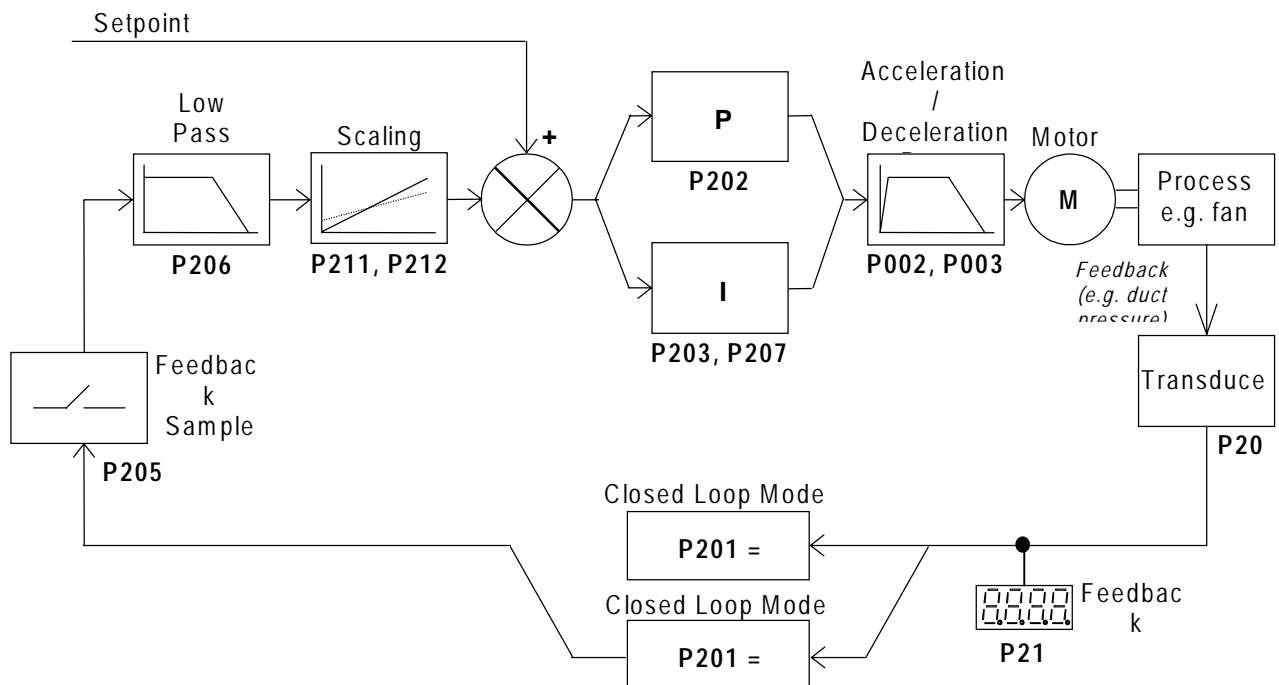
Setpoint

Low Pass

Scaling

+

P

P202

Acceleration / Deceleration

Motor

M

Process e.g. fan

P206

P211, P212

I

P203, P207

P002, P003

Feedback (e.g. duct pressure)

Feedbac k Sample

Transduce

P20

P205

Closed Loop Mode

P201 =

Closed Loop Mode

P201 =

Feedbac k

P21